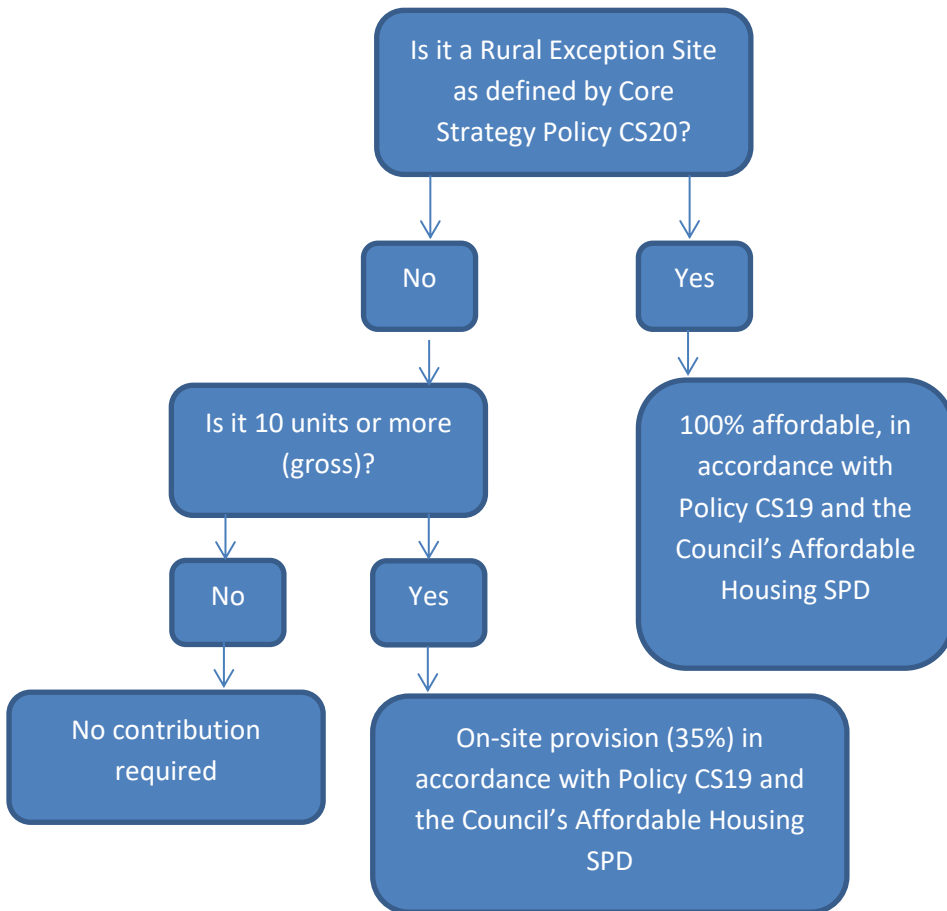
Is it a Rural Exception Site as defined by Core Strategy Policy CS20?

No

Yes

Is it 10 units or more (gross)?

100% affordable, in accordance with Policy CS19 and the Council's Affordable Housing SPD

No

Yes

No contribution required

On-site provision (35%) in accordance with Policy CS19 and the Council's Affordable Housing SPD